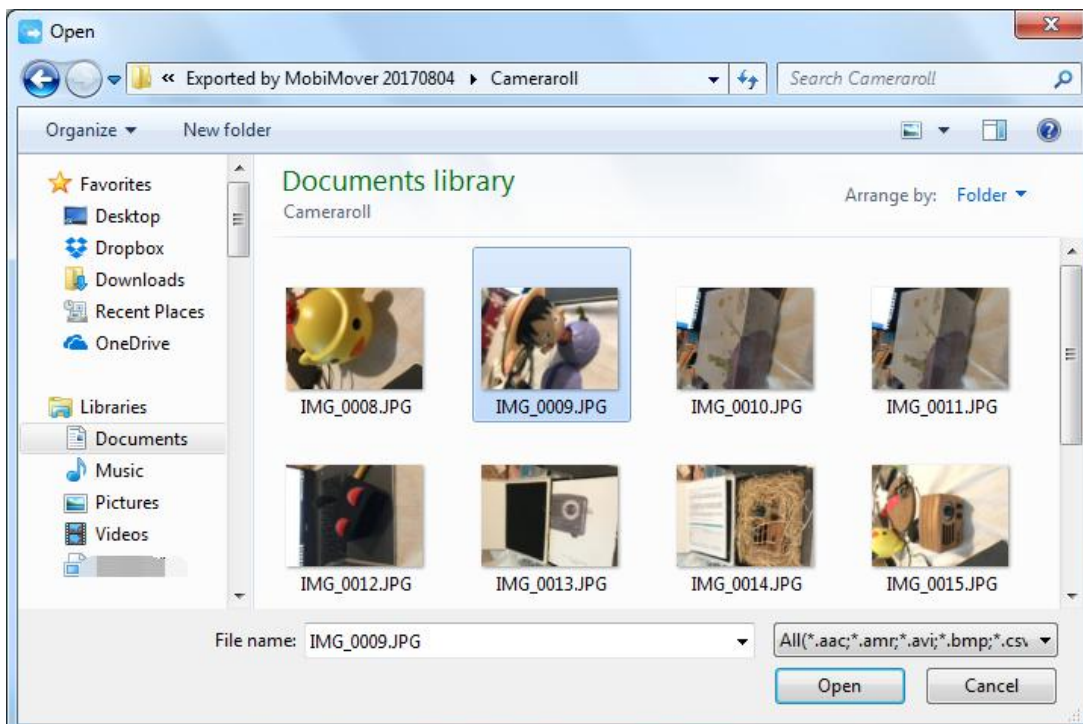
Open

« Exported by MobiMover 20170804 ▸ Cameraroll

Search Cameraroll

Organize ▾ New folder

Favorites
Desktop
Dropbox
Downloads
Recent Places
OneDrive

Libraries
Documents
Music
Pictures
Videos
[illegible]

Documents library
Cameraroll

Arrange by: Folder ▾

IMG_0008.JPG
IMG_0009.JPG
IMG_0010.JPG
IMG_0011.JPG
IMG_0012.JPG
IMG_0013.JPG
IMG_0014.JPG
IMG_0015.JPG

File name: IMG_0009.JPG

All(*.aac;*.amr;*.avi;*.bmp;*.csv

Open
Cancel